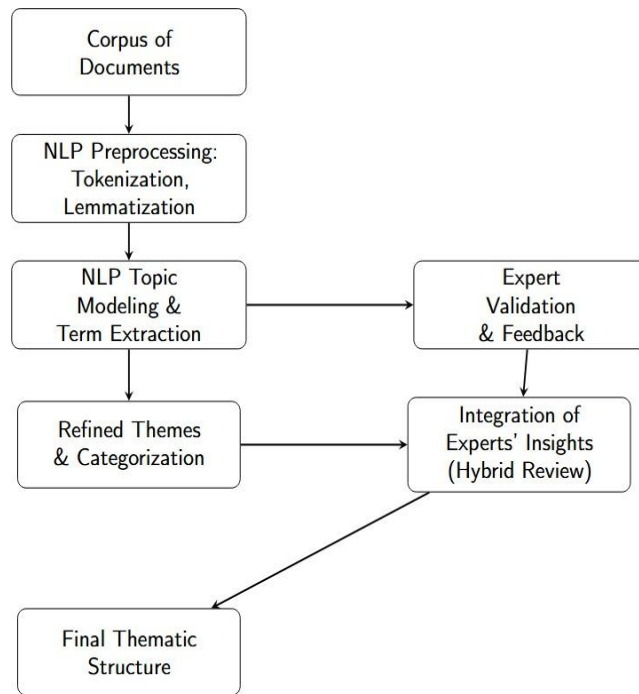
Corpus of Documents

NLP Preprocessing: Tokenization, Lemmatization

NLP Topic Modeling & Term Extraction

Expert Validation & Feedback

Refined Themes & Categorization

Integration of Experts' Insights (Hybrid Review)

Final Thematic Structure